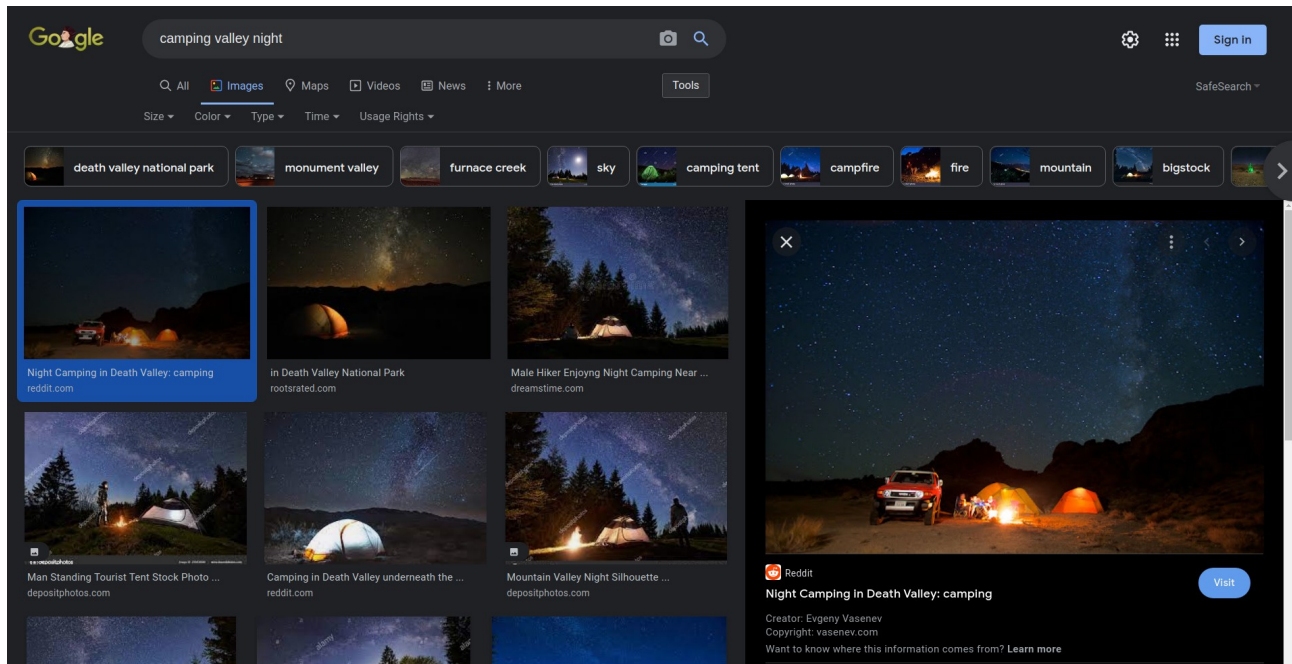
Google

camping valley night

Sign in

All Images Maps Videos News More

Tools

SafeSearch

Size Color Type Time Usage Rights

death valley national park
monument valley
furnace creek
sky
camping tent
campfire
fire
mountain
bigstock

Night Camping in Death Valley: camping
reddit.com

in Death Valley National Park
rootsrated.com

Male Hiker Enjoyng Night Camping Near ...
dreamstime.com

Man Standing Tourist Tent Stock Photo ...
depositphotos.com

Camping in Death Valley underneath the ...
reddit.com

Mountain Valley Night Silhouette ...
depositphotos.com

Reddit
Night Camping in Death Valley: camping

Visit

Creator: Evgeny Vasenev
Copyright: vasenev.com
Want to know where this information comes from? Learn more